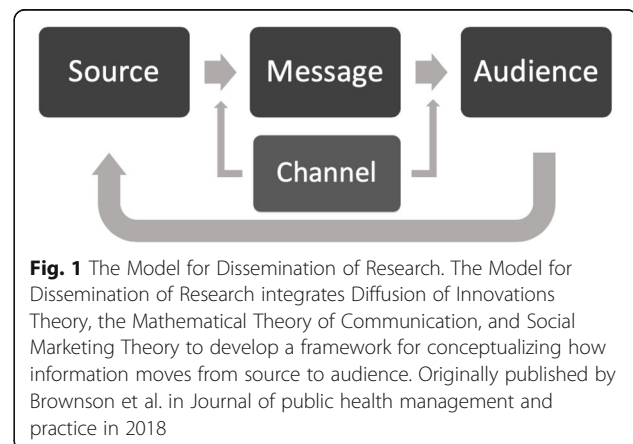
Source

Message

Audience

Channel

**Fig. 1** The Model for Dissemination of Research. The Model for Dissemination of Research integrates Diffusion of Innovations Theory, the Mathematical Theory of Communication, and Social Marketing Theory to develop a framework for conceptualizing how information moves from source to audience. Originally published by Brownson et al. in Journal of public health management and practice in 2018